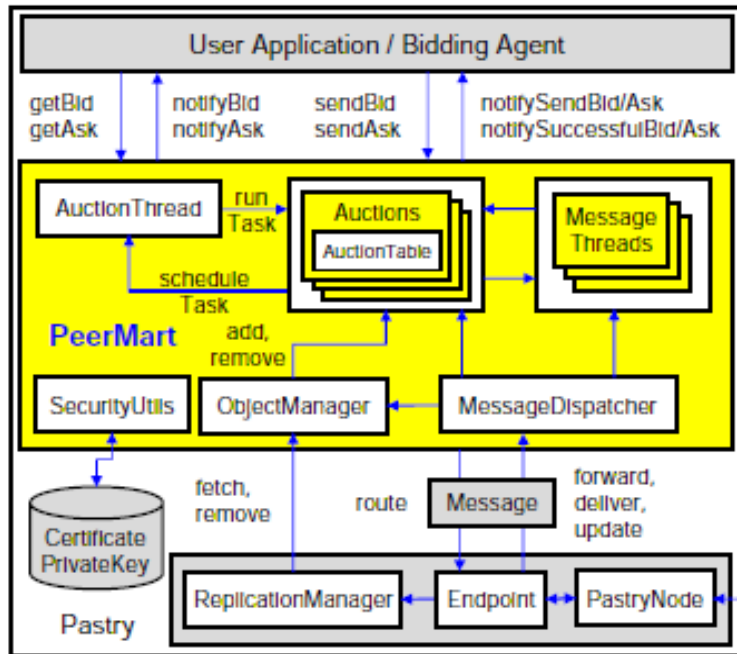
User Application / Bidding Agent

getBid
getAsk

notifyBid
notifyAsk

sendBid
sendAsk

notifySendBid/Ask
notifySuccessfulBid/Ask

AuctionThread

run
Task

Auctions

AuctionTable

Message
Threads

schedule
Task

PeerMart

add,
remove

SecurityUtils

ObjectManager

MessageDispatcher

Certificate
PrivateKey

fetch,
remove

route

Message

forward,
deliver,
update

ReplicationManager

Endpoint

PastryNode

Pastry